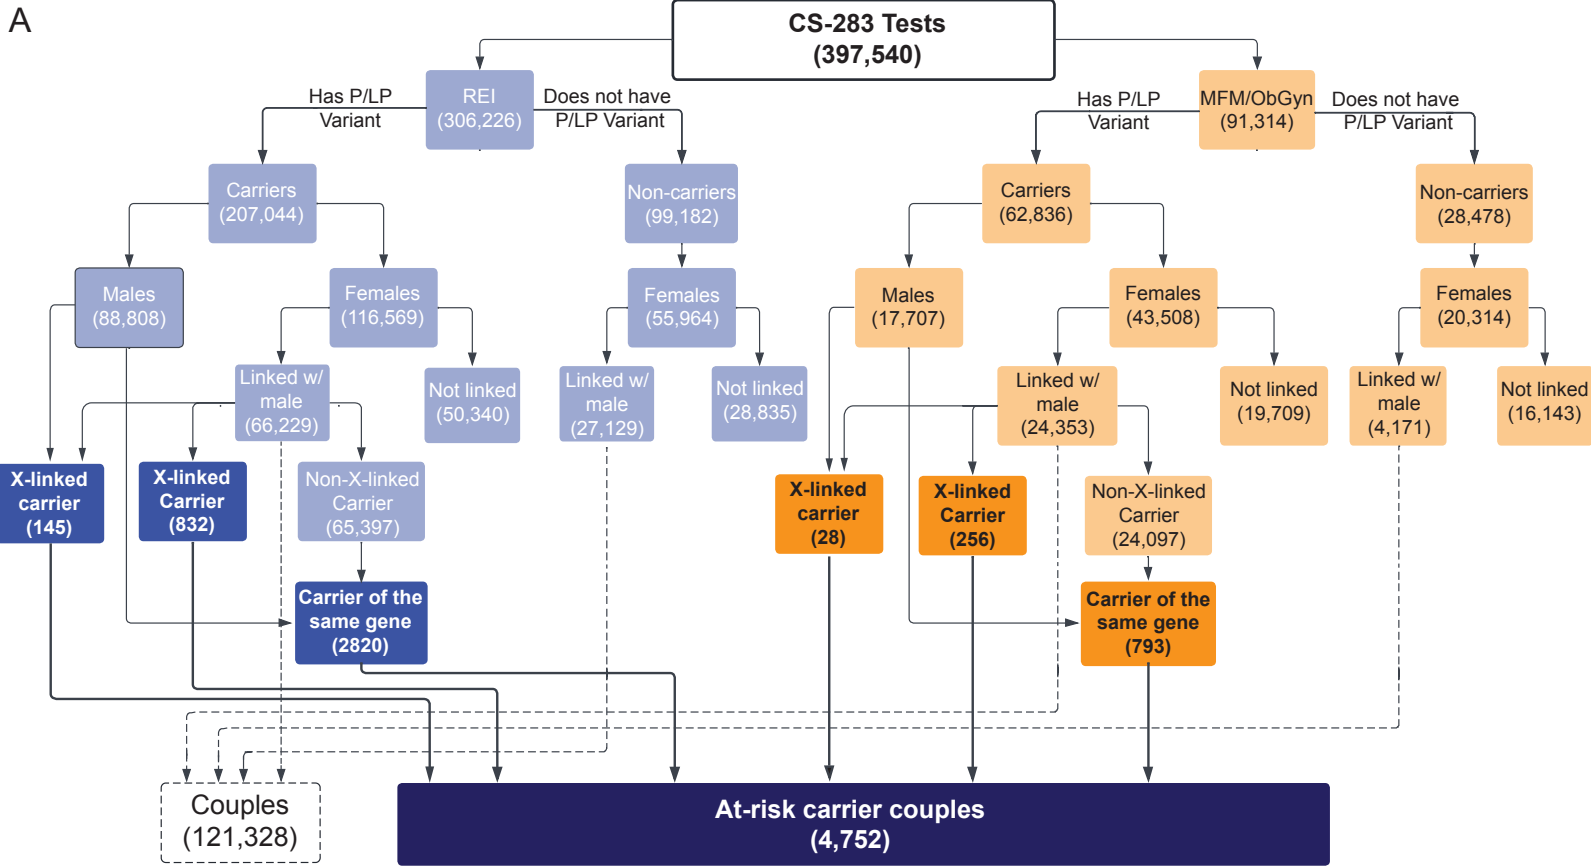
A

CS-283 Tests (397,540)

Has P/LP Variant

REI (306,226)

Does not have P/LP Variant

Has P/LP Variant

MFM/ObGyn (91,314)

Does not have P/LP Variant

Carriers (207,044)

Non-carriers (99,182)

Carriers (62,836)

Non-carriers (28,478)

Males (88,808)

Females (116,569)

Females (55,964)

Males (17,707)

Females (43,508)

Females (20,314)

Linked w/ male (66,229)

Not linked (50,340)

Linked w/ male (27,129)

Not linked (28,835)

Linked w/ male (24,353)

Not linked (19,709)

Linked w/ male (4,171)

Not linked (16,143)

X-linked carrier (145)

X-linked Carrier (832)

Non-X-linked Carrier (65,397)

X-linked carrier (28)

X-linked Carrier (256)

Non-X-linked Carrier (24,097)

Carrier of the same gene (2820)

Carrier of the same gene (793)

Couples (121,328)

At-risk carrier couples (4,752)